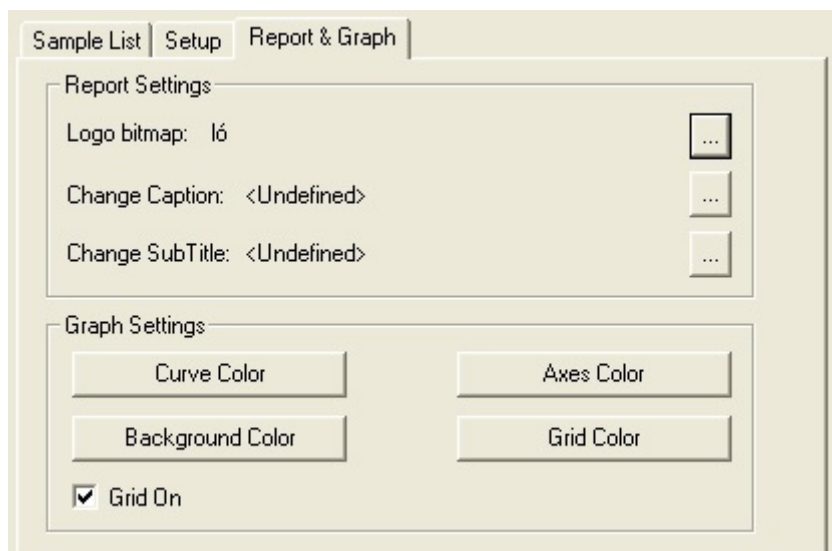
Sample List | Setup | Report & Graph

Report Settings

Logo bitmap: ló ...

Change Caption: <Undefined> ...

Change SubTitle: <Undefined> ...

Graph Settings

Curve Color

Axes Color

Background Color

Grid Color

Grid On